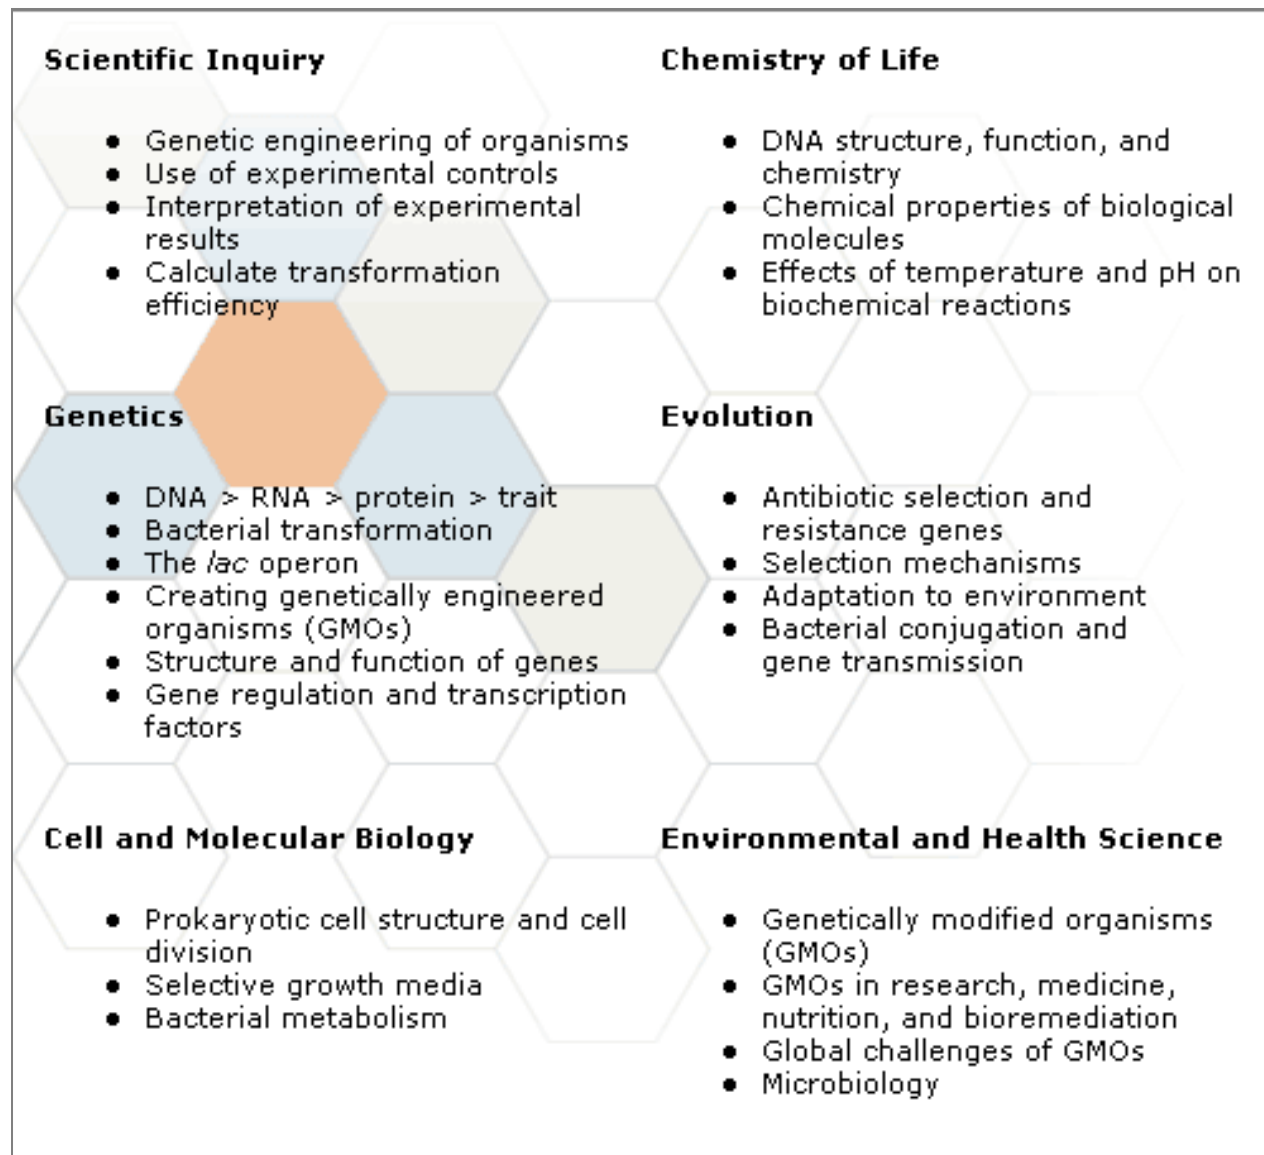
**Scientific Inquiry**

- Genetic engineering of organisms
- Use of experimental controls
- Interpretation of experimental results
- Calculate transformation efficiency

**Chemistry of Life**

- DNA structure, function, and chemistry
- Chemical properties of biological molecules
- Effects of temperature and pH on biochemical reactions

**Genetics**

- DNA > RNA > protein > trait
- Bacterial transformation
- The *lac* operon
- Creating genetically engineered organisms (GMOs)
- Structure and function of genes
- Gene regulation and transcription factors

**Evolution**

- Antibiotic selection and resistance genes
- Selection mechanisms
- Adaptation to environment
- Bacterial conjugation and gene transmission

**Cell and Molecular Biology**

- Prokaryotic cell structure and cell division
- Selective growth media
- Bacterial metabolism

**Environmental and Health Science**

- Genetically modified organisms (GMOs)
- GMOs in research, medicine, nutrition, and bioremediation
- Global challenges of GMOs
- Microbiology